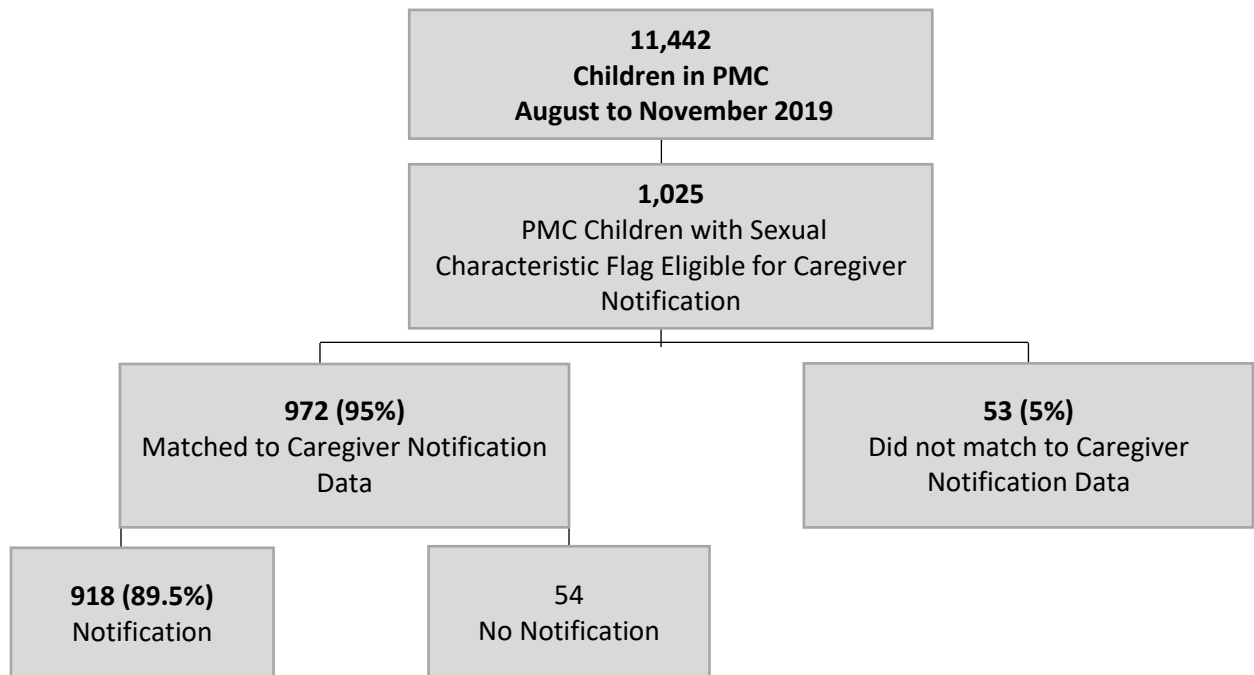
**11,442**
**Children in PMC**
**August to November 2019**

**1,025**
PMC Children with Sexual Characteristic Flag Eligible for Caregiver Notification

**972 (95%)**
Matched to Caregiver Notification Data

**53 (5%)**
Did not match to Caregiver Notification Data

**918 (89.5%)**
Notification

54
No Notification